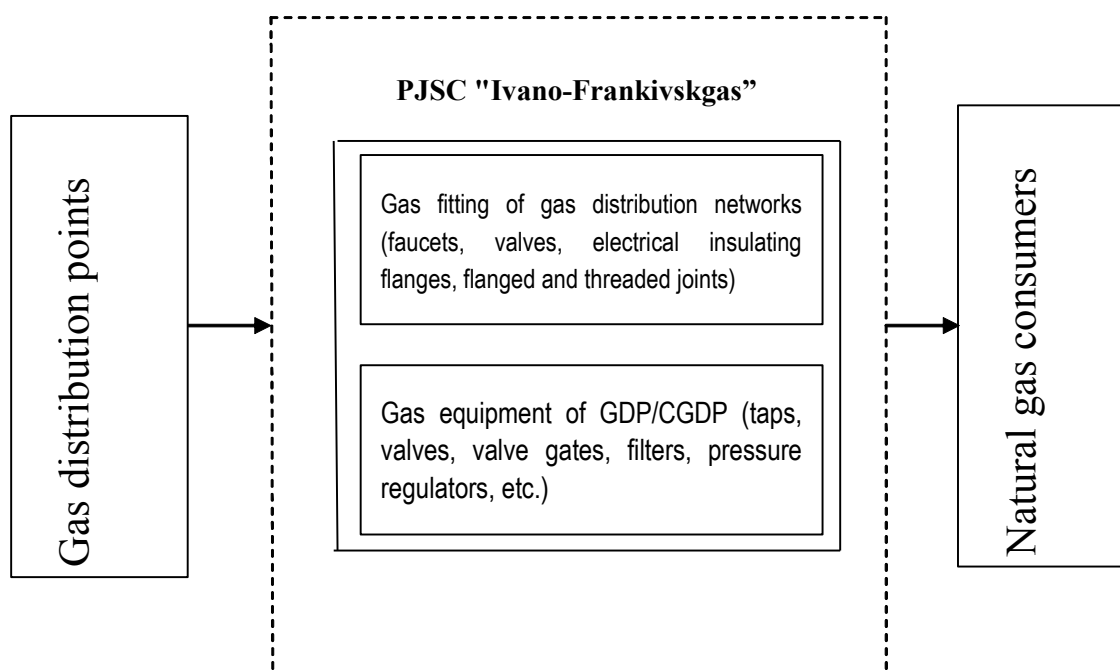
Gas distribution points

PJSC "Ivano-Frankivskgas"

Gas fitting of gas distribution networks (faucets, valves, electrical insulating flanges, flanged and threaded joints)

Gas equipment of GDP/CGDP (taps, valves, valve gates, filters, pressure regulators, etc.)

Natural gas consumers